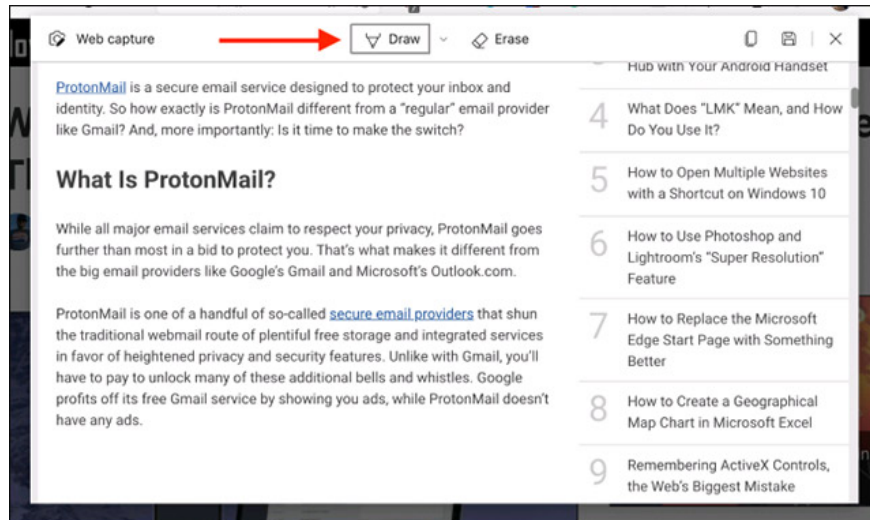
Web capture

Draw

Erase

ProtonMail is a secure email service designed to protect your inbox and identity. So how exactly is ProtonMail different from a "regular" email provider like Gmail? And, more importantly: Is it time to make the switch?

What Is ProtonMail?

While all major email services claim to respect your privacy, ProtonMail goes further than most in a bid to protect you. That's what makes it different from the big email providers like Google's Gmail and Microsoft's Outlook.com.

ProtonMail is one of a handful of so-called secure email providers that shun the traditional webmail route of plentiful free storage and integrated services in favor of heightened privacy and security features. Unlike with Gmail, you'll have to pay to unlock many of these additional bells and whistles. Google profits off its free Gmail service by showing you ads, while ProtonMail doesn't have any ads.

Hub with Your Android Handset

4 What Does "LMK" Mean, and How Do You Use It?

5 How to Open Multiple Websites with a Shortcut on Windows 10

6 How to Use Photoshop and Lightroom's "Super Resolution" Feature

7 How to Replace the Microsoft Edge Start Page with Something Better

8 How to Create a Geographical Map Chart in Microsoft Excel

9 Remembering ActiveX Controls, the Web's Biggest Mistake